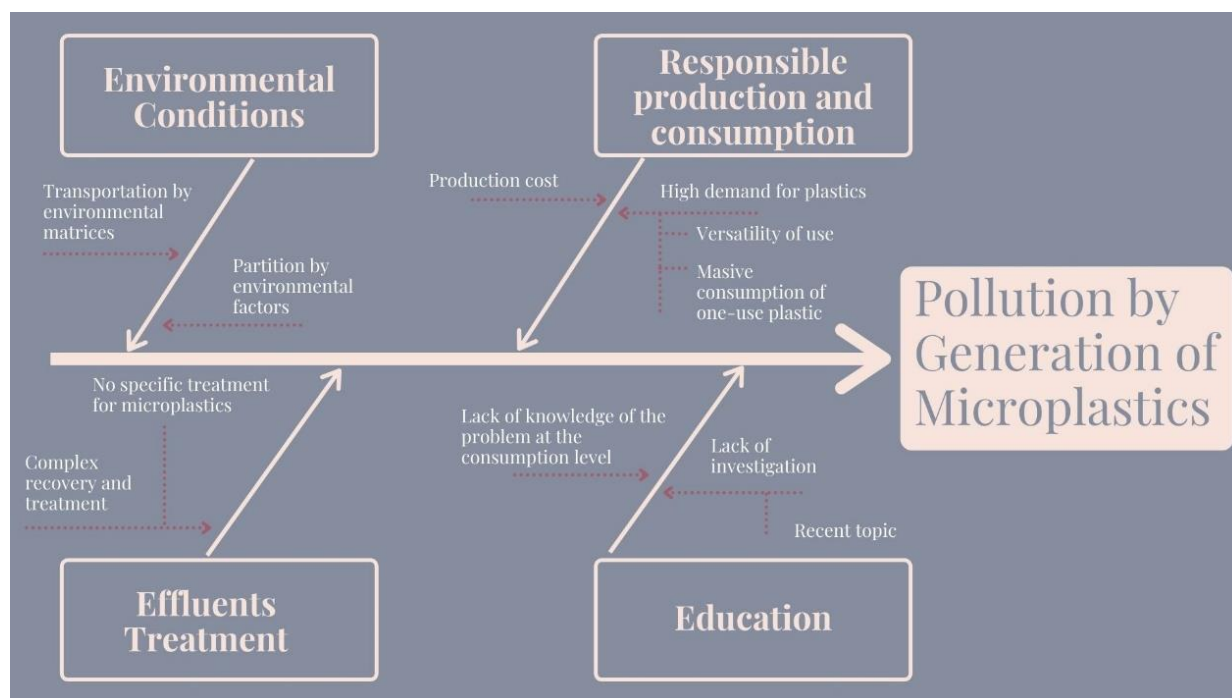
Environmental Conditions

Transportation by environmental matrices

Partition by environmental factors

Responsible production and consumption

Production cost

High demand for plastics

Versatility of use

Masive consumption of one-use plastic

Pollution by Generation of Microplastics

No specific treatment for microplastics

Complex recovery and treatment

Effluents Treatment

Lack of knowledge of the problem at the consumption level

Lack of investigation

Recent topic

Education